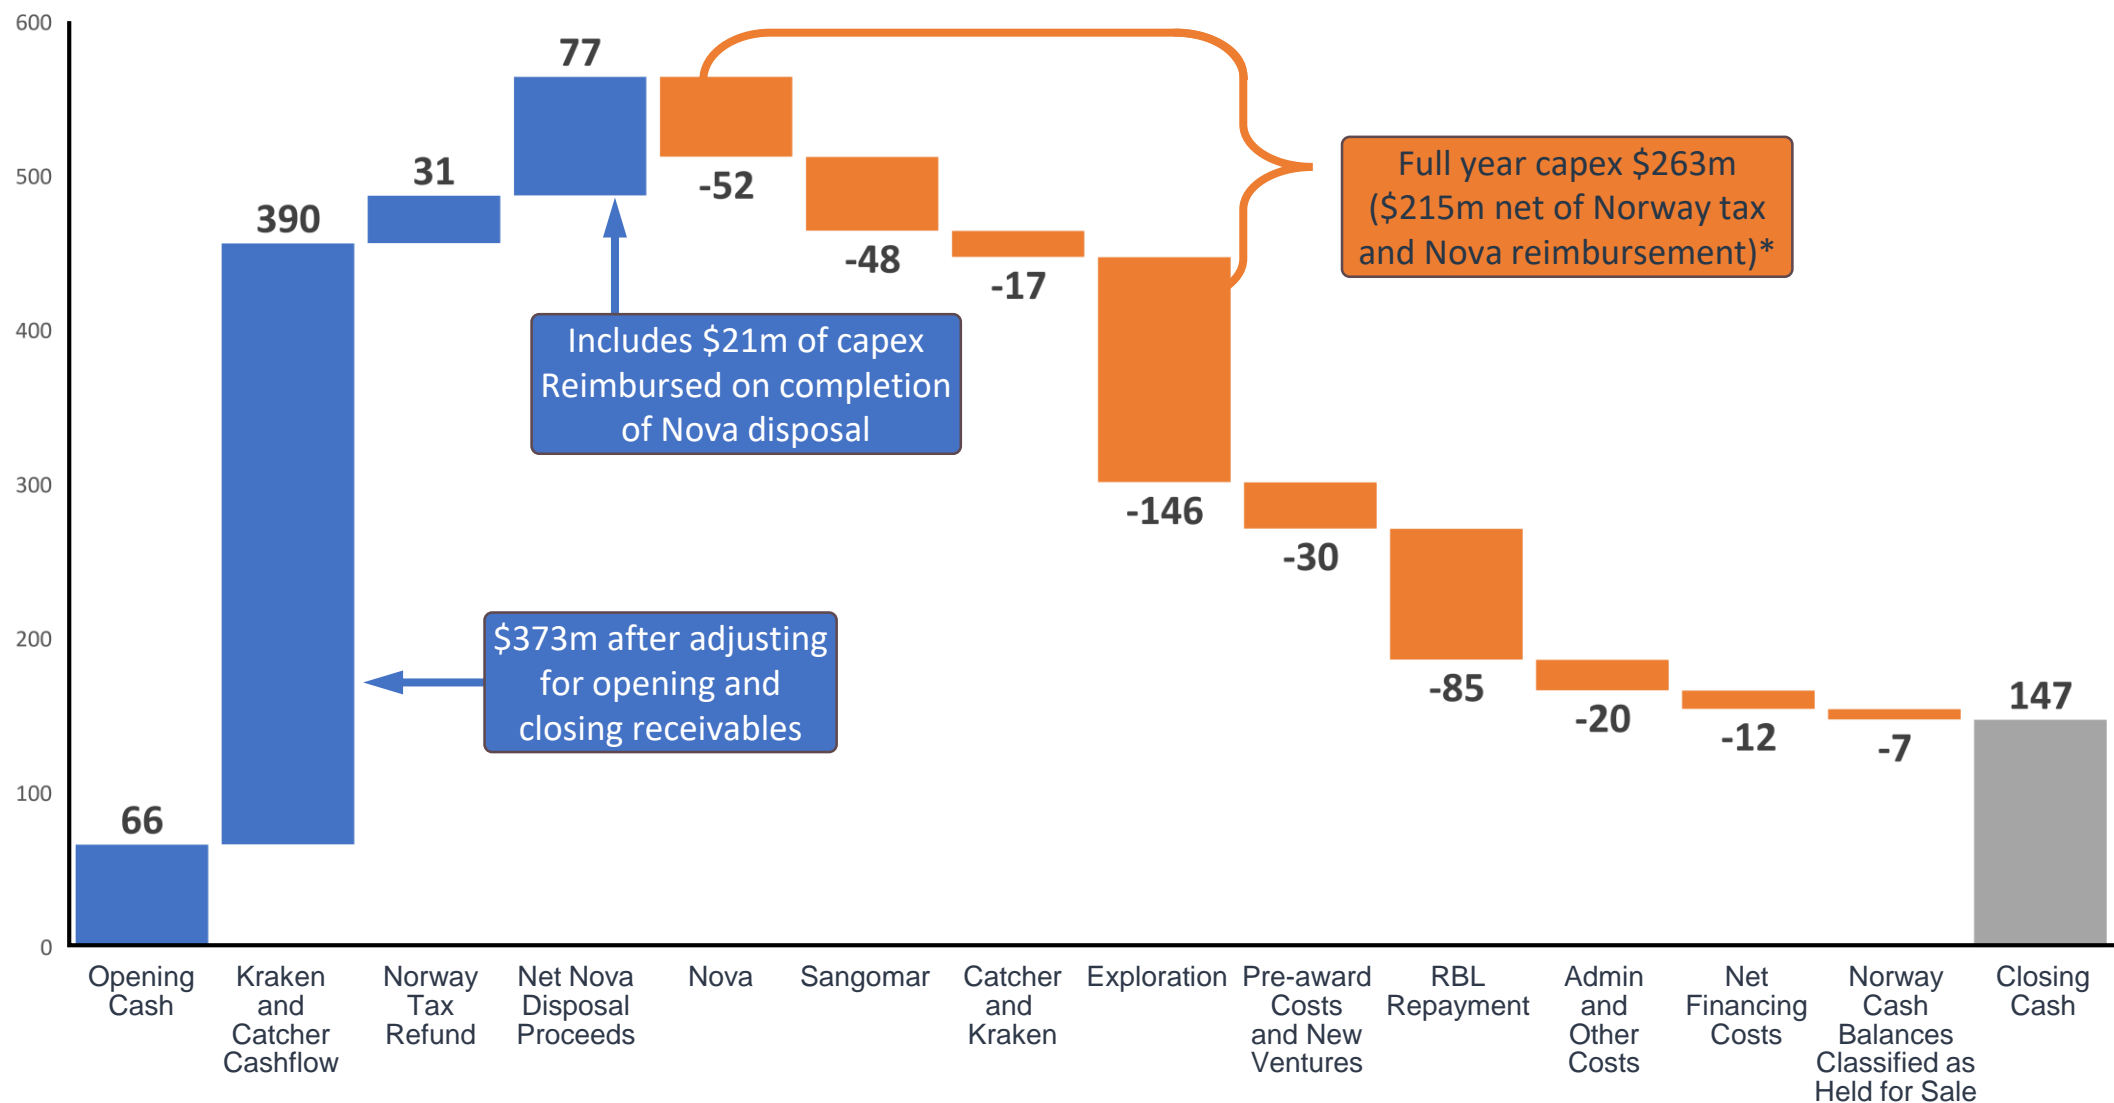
600
500
400
300
200
100
0

66
390
31
77
-52
-48
-17
-146
-30
-85
-20
-12
-7
147

Full year capex $263m ($215m net of Norway tax and Nova reimbursement)*

Includes $21m of capex Reimbursed on completion of Nova disposal

$373m after adjusting for opening and closing receivables

Opening Cash
Kraken and Catcher Cashflow
Norway Tax Refund
Net Nova Disposal Proceeds
Nova
Sangomar
Catcher and Kraken
Exploration
Pre-award Costs and New Ventures
RBL Repayment
Admin and Other Costs
Net Financing Costs
Norway Cash Balances Classified as Held for Sale
Closing Cash